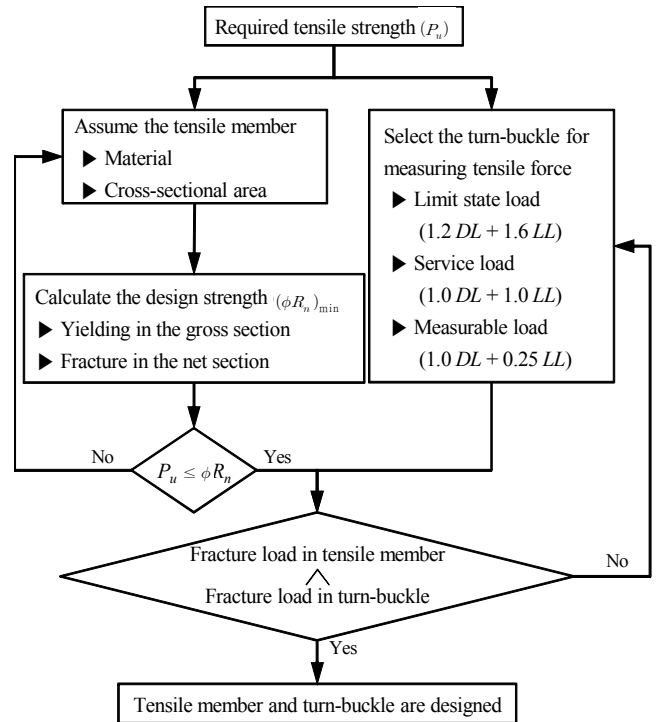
Required tensile strength $(P_u)$

Assume the tensile member
▶ Material
▶ Cross-sectional area

Select the turn-buckle for measuring tensile force
▶ Limit state load
$(1.2\ DL + 1.6\ LL)$
▶ Service load
$(1.0\ DL + 1.0\ LL)$
▶ Measurable load
$(1.0\ DL + 0.25\ LL)$

Calculate the design strength $(\phi R_n)_{\min}$
▶ Yielding in the gross section
▶ Fracture in the net section

No

$P_u \leq \phi R_n$

Yes

Fracture load in tensile member
$\wedge$
Fracture load in turn-buckle

No

Yes

Tensile member and turn-buckle are designed